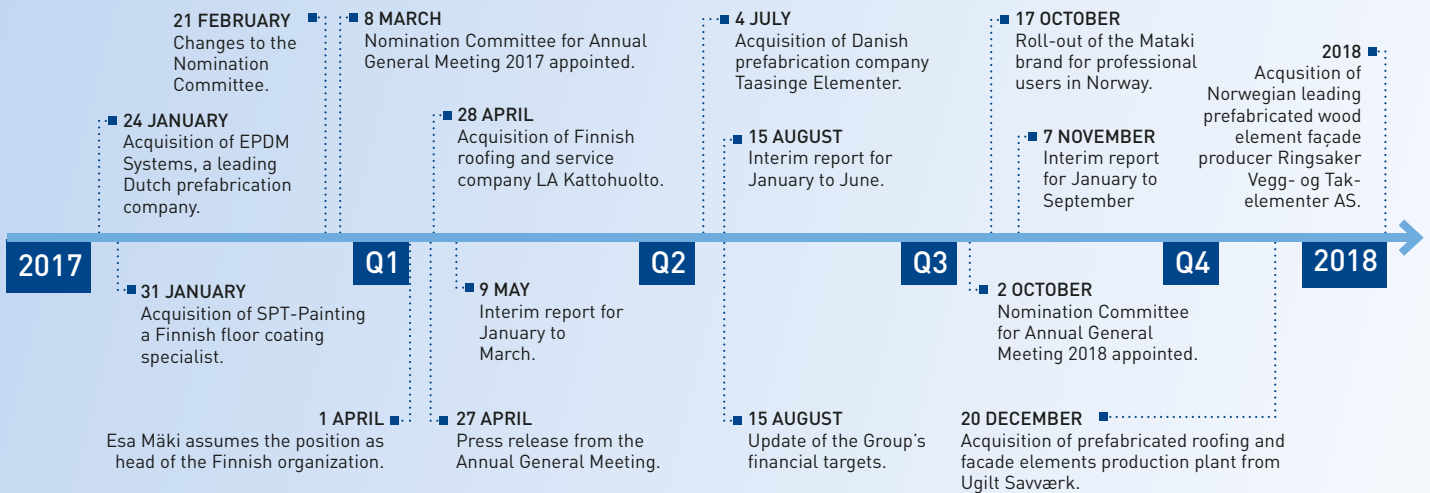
21 FEBRUARY
Changes to the Nomination Committee.

8 MARCH
Nomination Committee for Annual General Meeting 2017 appointed.

4 JULY
Acquisition of Danish prefabrication company Taasinge Elementer.

17 OCTOBER
Roll-out of the Mataki brand for professional users in Norway.

2018
Acqusition of Norwegian leading prefabricated wood element façade producer Ringsaker Vegg- og Takelementer AS.

24 JANUARY
Acquisition of EPDM Systems, a leading Dutch prefabrication company.

28 APRIL
Acquisition of Finnish roofing and service company LA Kattohuolto.

15 AUGUST
Interim report for January to June.

7 NOVEMBER
Interim report for January to September

2017

Q1

Q2

Q3

Q4

2018

31 JANUARY
Acquisition of SPT-Painting a Finnish floor coating specialist.

9 MAY
Interim report for January to March.

2 OCTOBER
Nomination Committee for Annual General Meeting 2018 appointed.

1 APRIL
Esa Mäki assumes the position as head of the Finnish organization.

27 APRIL
Press release from the Annual General Meeting.

15 AUGUST
Update of the Group's financial targets.

20 DECEMBER
Acquisition of prefabricated roofing and facade elements production plant from Ugilt Savværk.